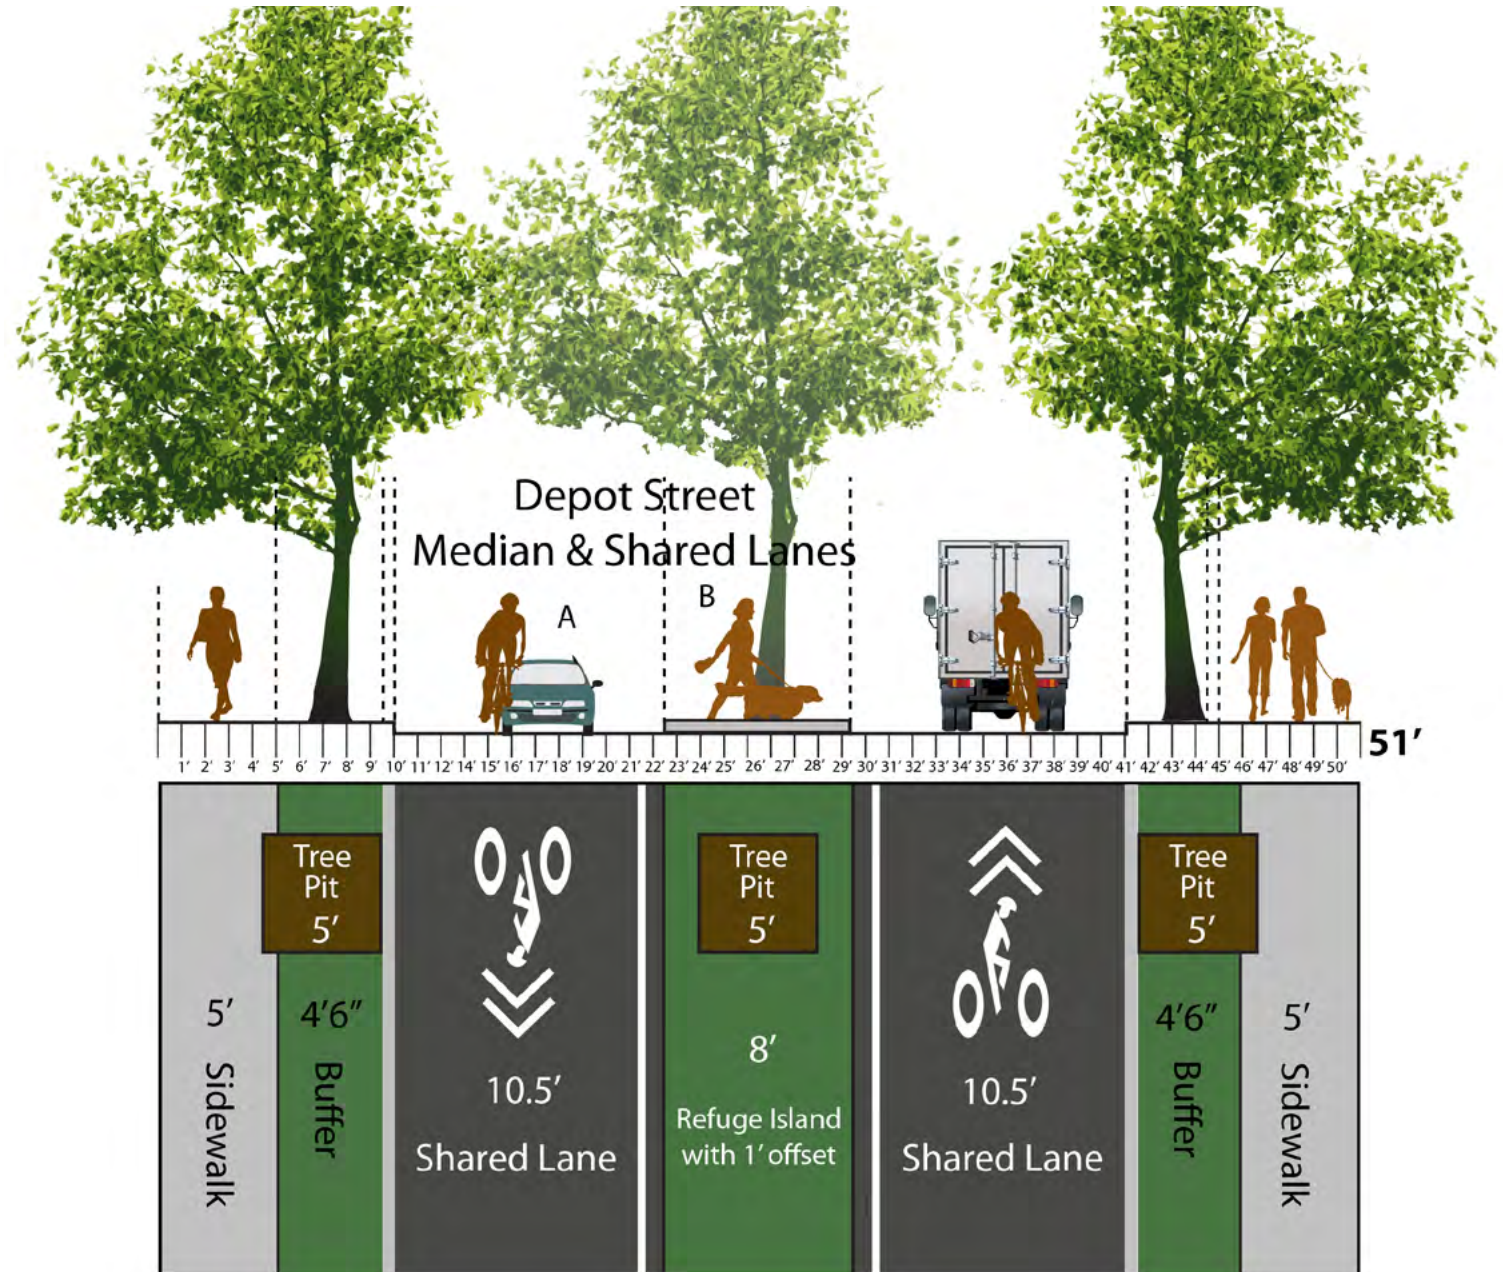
Depot Street
Median & Shared Lanes

A

B

1′ 2′ 3′ 4′ 5′ 6′ 7′ 8′ 9′ 10′ 11′ 12′ 14′ 15′ 16′ 17′ 18′ 19′ 20′ 21′ 22′ 23′ 24′ 25′ 26′ 27′ 28′ 29′ 30′ 31′ 32′ 33′ 34′ 35′ 36′ 37′ 38′ 39′ 40′ 41′ 42′ 43′ 44′ 45′ 46′ 47′ 48′ 49′ 50′

51′

Tree Pit 5′

Tree Pit 5′

Tree Pit 5′

5′ Sidewalk

4′6″ Buffer

10.5′ Shared Lane

8′ Refuge Island with 1′ offset

10.5′ Shared Lane

4′6″ Buffer

5′ Sidewalk